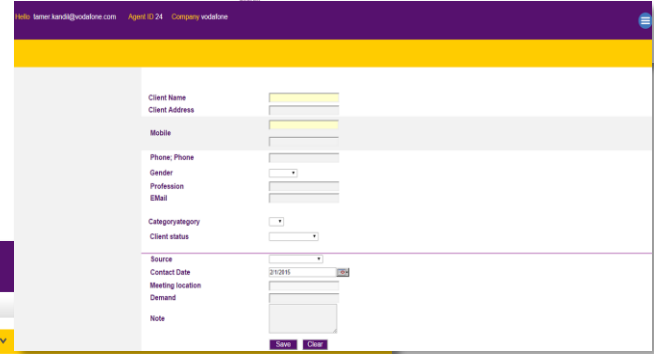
Hello tamer.kandil@vodafone.com Agent ID 24 Company vodafone

Client Name
Client Address
Mobile
Phone; Phone
Gender
Profession
EMail
Categoryategory
Client status
Source
Contact Date 2/1/2015
Meeting location
Demand
Note
Save Clear